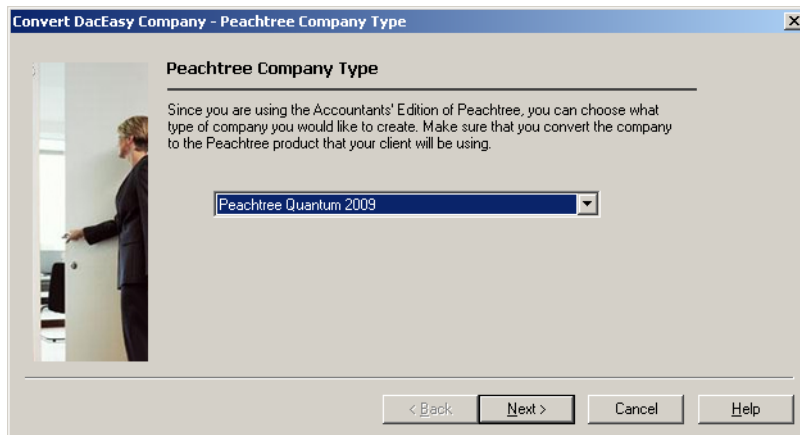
Convert DacEasy Company - Peachtree Company Type

Peachtree Company Type

Since you are using the Accountants' Edition of Peachtree, you can choose what type of company you would like to create. Make sure that you convert the company to the Peachtree product that your client will be using.

Peachtree Quantum 2009

< Back Next > Cancel Help